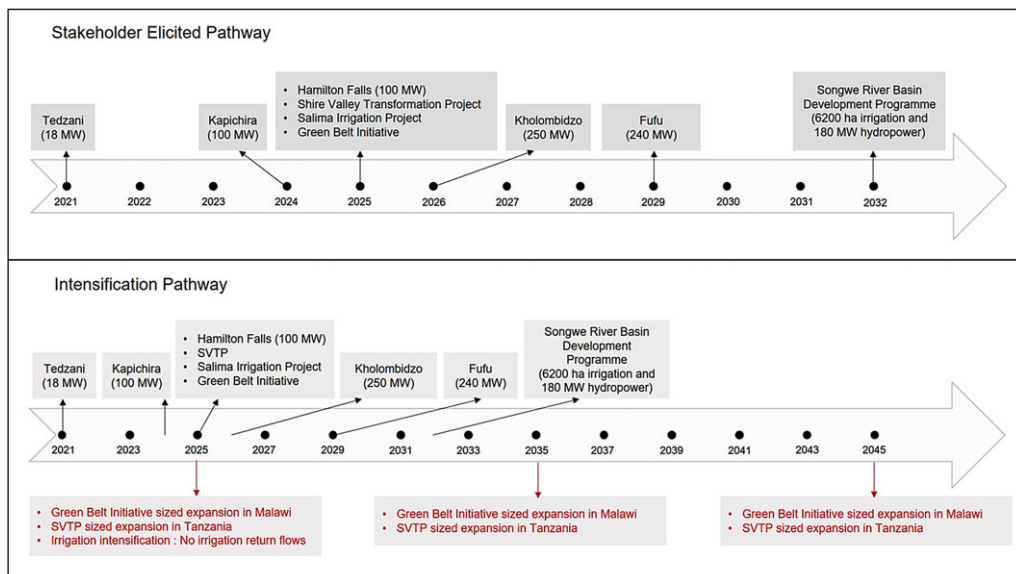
Stakeholder Elicited Pathway

Tedzani (18 MW)

Kapichira (100 MW)

- Hamilton Falls (100 MW)
- Shire Valley Transformation Project
- Salima Irrigation Project
- Green Belt Initiative

Kholombidzo (250 MW)

Fufu (240 MW)

Songwe River Basin Development Programme (6200 ha irrigation and 180 MW hydropower)

2021 2022 2023 2024 2025 2026 2027 2028 2029 2030 2031 2032

Intensification Pathway

Tedzani (18 MW)

Kapichira (100 MW)

- Hamilton Falls (100 MW)
- SVTP
- Salima Irrigation Project
- Green Belt Initiative

Kholombidzo (250 MW)

Fufu (240 MW)

Songwe River Basin Development Programme (6200 ha irrigation and 180 MW hydropower)

2021 2023 2025 2027 2029 2031 2033 2035 2037 2039 2041 2043 2045

- Green Belt Initiative sized expansion in Malawi
- SVTP sized expansion in Tanzania
- Irrigation intensification : No irrigation return flows

- Green Belt Initiative sized expansion in Malawi
- SVTP sized expansion in Tanzania

- Green Belt Initiative sized expansion in Malawi
- SVTP sized expansion in Tanzania